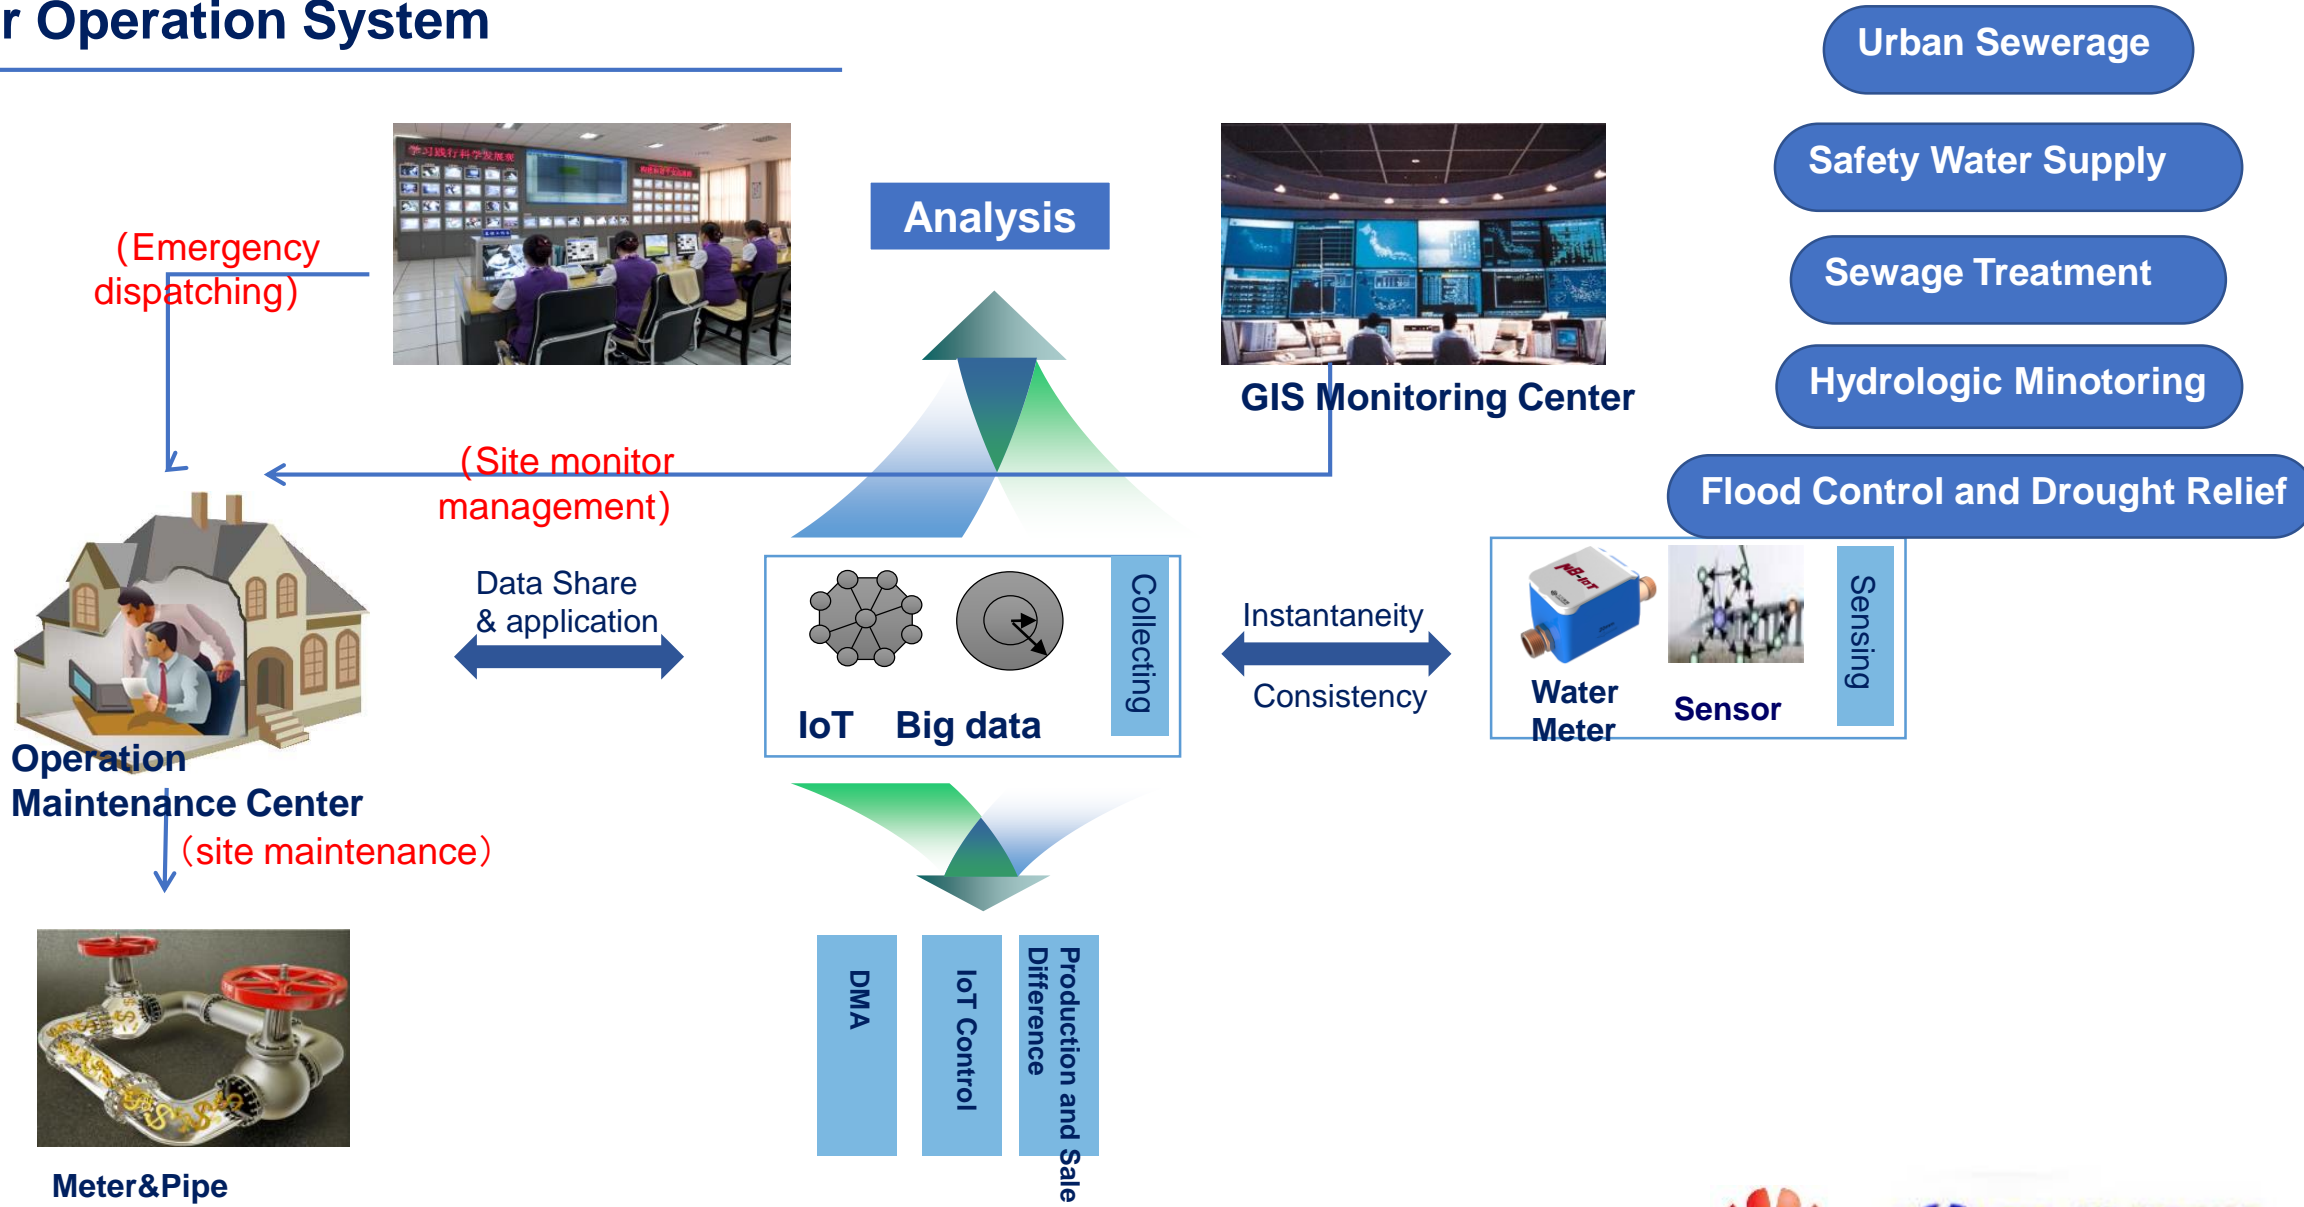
r Operation System

Urban Sewerage

Safety Water Supply

Sewage Treatment

Hydrologic Minotoring

Flood Control and Drought Relief

(Emergency dispatching)

Analysis

GIS Monitoring Center

(Site monitor management)

Data Share & application

IoT Big data

Collecting

Instantaneity

Consistency

Water Meter

Sensor

Sensing

Operation Maintenance Center

(site maintenance)

DMA

IoT Control

Production and Sale Difference

Meter&Pipe